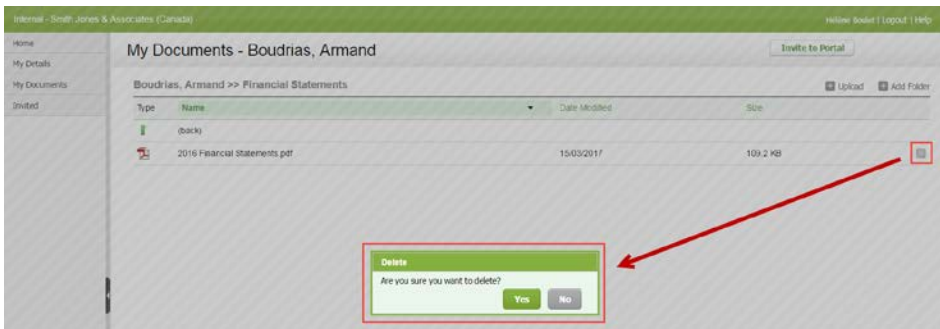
Internal - Smith Jones & Associates (Canada)

Hellow Bodet | Logout | Help

Home
My Details
My Documents
Invited

My Documents - Boudrias, Armand

Invite to Portal

Boudrias, Armand >> Financial Statements

Upload
Add Folder

| Type | Name | Date Modified | Size |
|---|---|---|---|
| | (back) | | |
| | 2016 Financial Statements.pdf | 15/03/2017 | 109.2 KB |

Delete
Are you sure you want to delete?
Yes
No